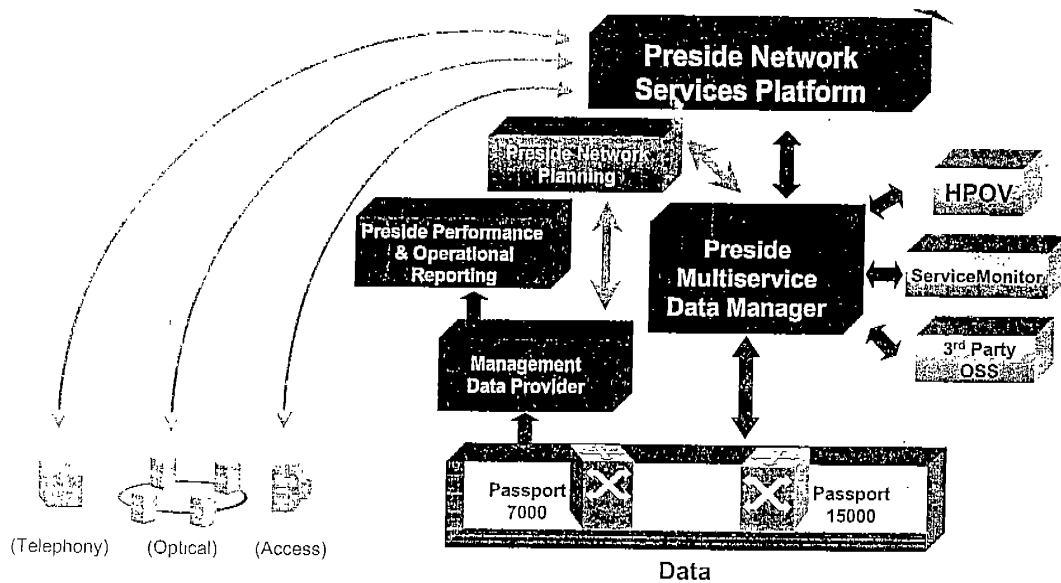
Preside Network Services Platform

Preside Network Planning

Preside Performance & Operational Reporting

Preside Multiservice Data Manager

HPOV

ServiceMonitor

3rd Party OSS

Management Data Provider

Passport 7000

Passport 15000

Data

(Telephony)

(Optical)

(Access)